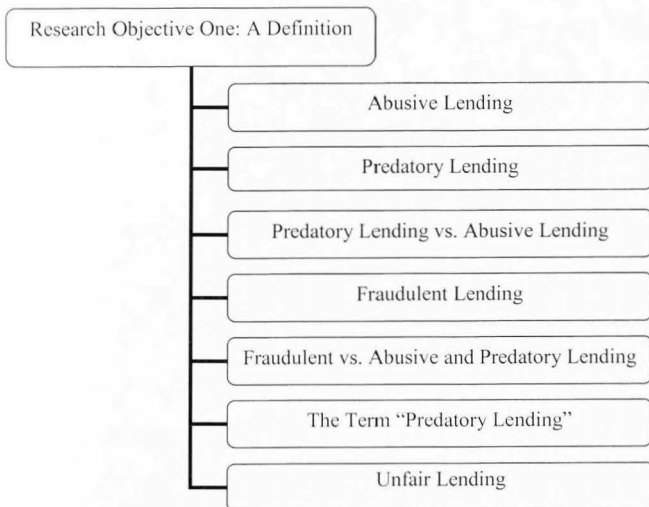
Research Objective One: A Definition

Abusive Lending

Predatory Lending

Predatory Lending vs. Abusive Lending

Fraudulent Lending

Fraudulent vs. Abusive and Predatory Lending

The Term “Predatory Lending”

Unfair Lending